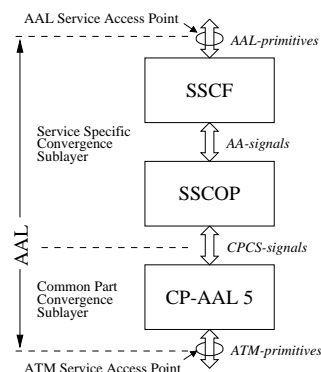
AAL Service Access Point

AAL-primitives

SSCF

Service Specific Convergence Sublayer

AA-signals

SSCOP

AAL

CPCS-signals

Common Part Convergence Sublayer

CP-AAL 5

ATM-primitives

ATM Service Access Point